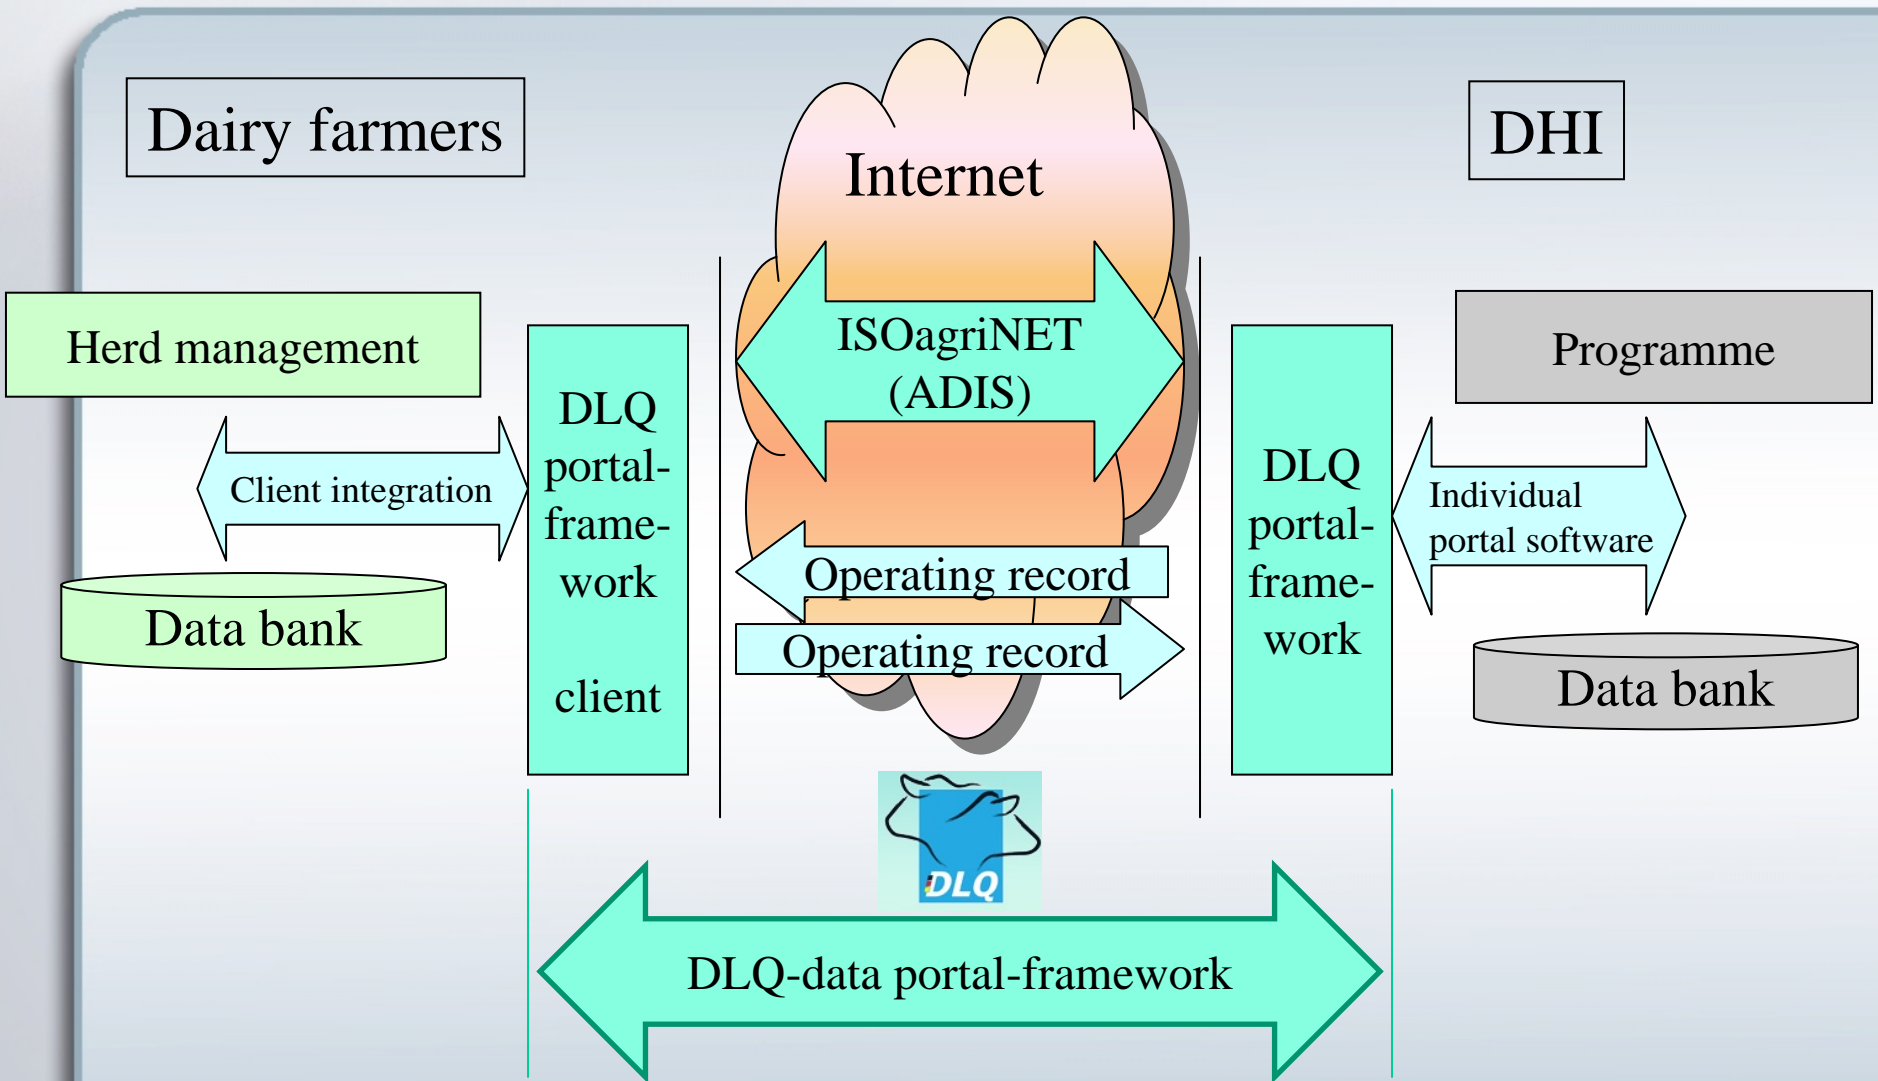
Dairy farmers

Internet

DHI

Herd management

DLQ portal-framework

client

ISOagriNET (ADIS)

DLQ portal-framework

Programme

Client integration

Individual portal software

Data bank

Operating record

Operating record

Data bank

DLQ

DLQ-data portal-framework